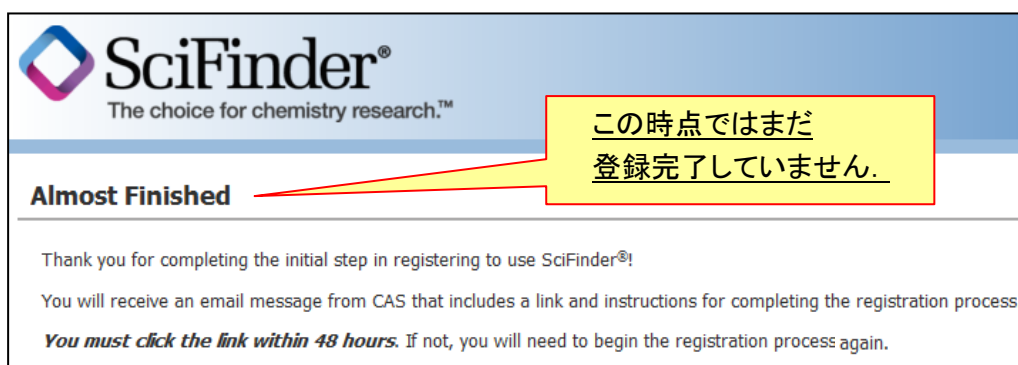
SciFinder®
The choice for chemistry research.™

この時点ではまだ
登録完了していません.

Almost Finished

Thank you for completing the initial step in registering to use SciFinder®!

You will receive an email message from CAS that includes a link and instructions for completing the registration process

***You must click the link within 48 hours***. If not, you will need to begin the registration process again.